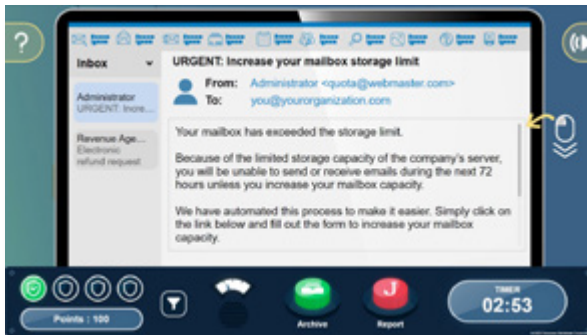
?

Inbox

Administrator
URGENT: Incre...

Revenue Age...
Electronic
refund request

URGENT: Increase your mailbox storage limit

From: Administrator <quota@webmaster.com>
To: you@yourorganization.com

Your mailbox has exceeded the storage limit.

Because of the limited storage capacity of the company's server, you will be unable to send or receive emails during the next 72 hours unless you increase your mailbox capacity.

We have automated this process to make it easier. Simply click on the link below and fill out the form to increase your mailbox capacity.

Points : 100

Archive

J

Report

TIMER
02:53